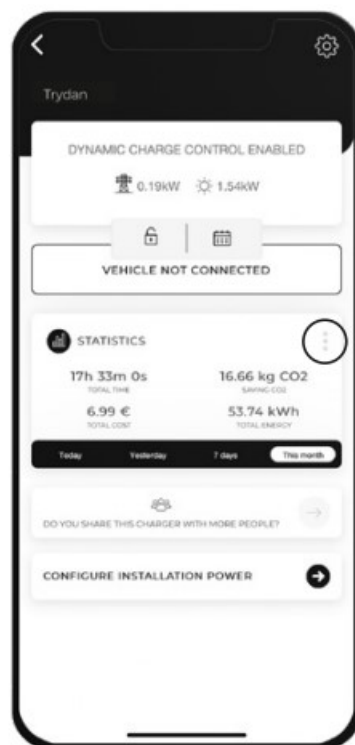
Trydan

DYNAMIC CHARGE CONTROL ENABLED

0.19kW 1.54kW

VEHICLE NOT CONNECTED

STATISTICS

17h 33m 0s
TOTAL TIME

16.66 kg CO2
SAVING CO2

6.99 €
TOTAL COST

53.74 kWh
TOTAL ENERGY

Today | Yesterday | 7 days | This month

DO YOU SHARE THIS CHARGER WITH MORE PEOPLE?

CONFIGURE INSTALLATION POWER